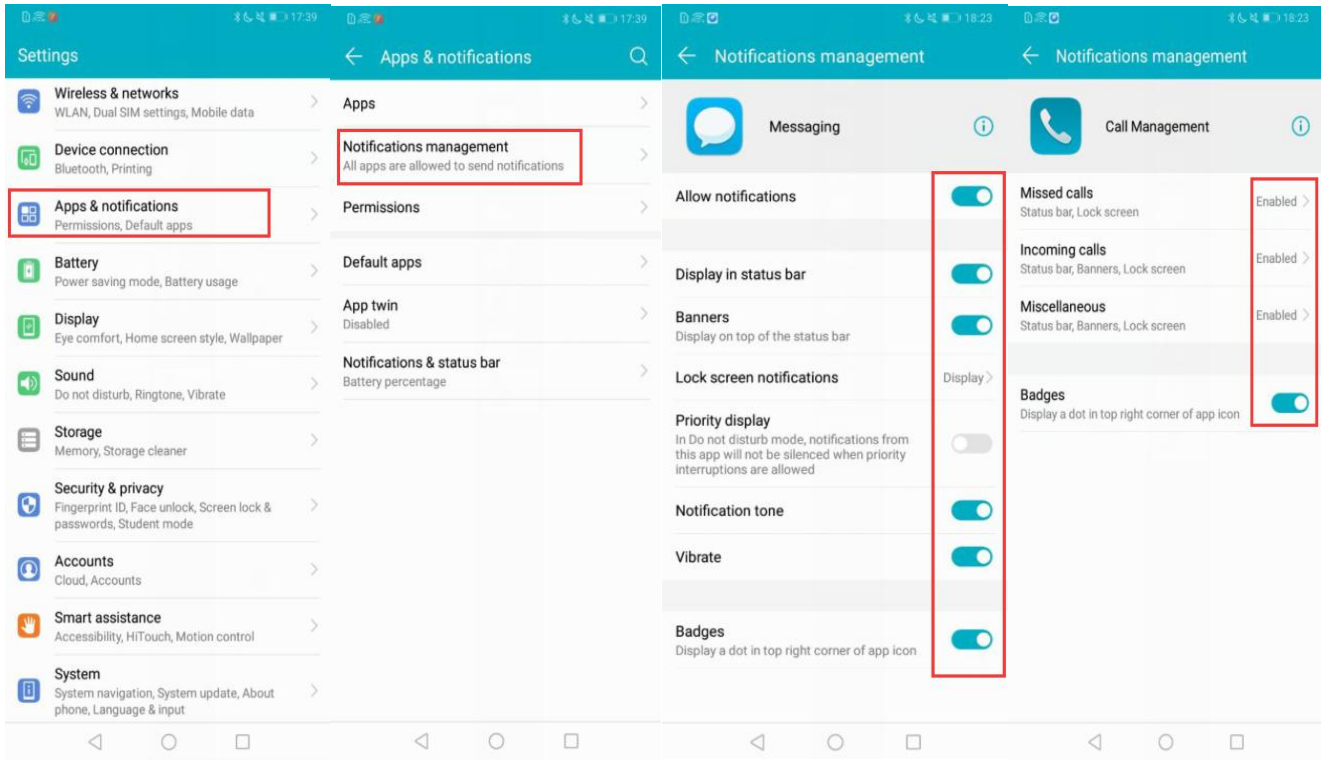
17:39

Settings

Wireless & networks
WLAN, Dual SIM settings, Mobile data

Device connection
Bluetooth, Printing

Apps & notifications
Permissions, Default apps

Battery
Power saving mode, Battery usage

Display
Eye comfort, Home screen style, Wallpaper

Sound
Do not disturb, Ringtone, Vibrate

Storage
Memory, Storage cleaner

Security & privacy
Fingerprint ID, Face unlock, Screen lock & passwords, Student mode

Accounts
Cloud, Accounts

Smart assistance
Accessibility, HiTouch, Motion control

System
System navigation, System update, About phone, Language & input

17:39

Apps & notifications

Apps

Notifications management
All apps are allowed to send notifications

Permissions

Default apps

App twin
Disabled

Notifications & status bar
Battery percentage

18:23

Notifications management

Messaging

Allow notifications

Display in status bar

Banners
Display on top of the status bar

Lock screen notifications
Display

Priority display
In Do not disturb mode, notifications from this app will not be silenced when priority interruptions are allowed

Notification tone

Vibrate

Badges
Display a dot in top right corner of app icon

18:23

Notifications management

Call Management

Missed calls
Status bar, Lock screen
Enabled

Incoming calls
Status bar, Banners, Lock screen
Enabled

Miscellaneous
Status bar, Banners, Lock screen
Enabled

Badges
Display a dot in top right corner of app icon